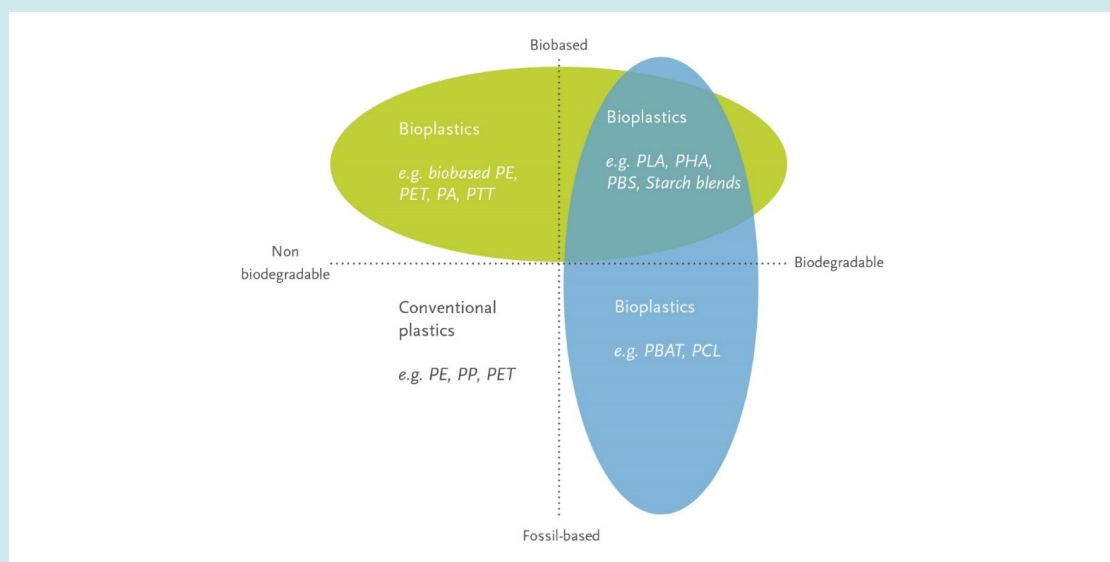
Biobased

Bioplastics

e.g. biobased PE, PET, PA, PTT

Bioplastics

e.g. PLA, PHA, PBS, Starch blends

Non biodegradable

Biodegradable

Conventional plastics

e.g. PE, PP, PET

Bioplastics

e.g. PBAT, PCL

Fossil-based